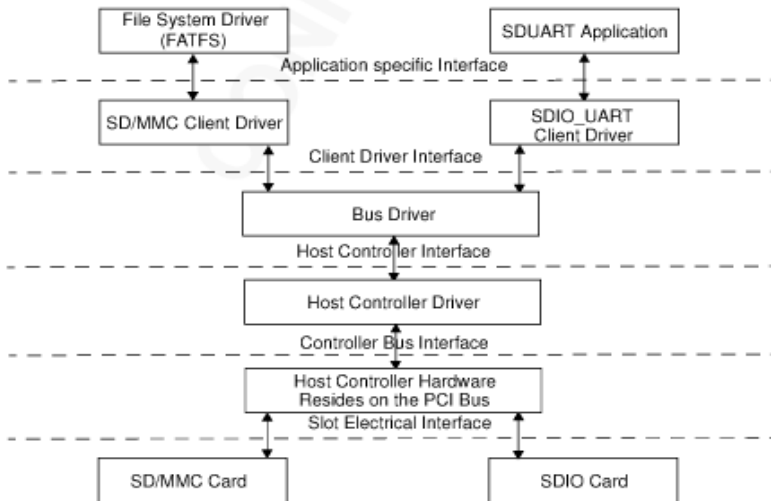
File System Driver (FATFS)

SDUART Application

Application specific Interface

SD/MMC Client Driver

SDIO_UART Client Driver

Client Driver Interface

Bus Driver

Host Controller Interface

Host Controller Driver

Controller Bus Interface

Host Controller Hardware Resides on the PCI Bus

Slot Electrical Interface

SD/MMC Card

SDIO Card